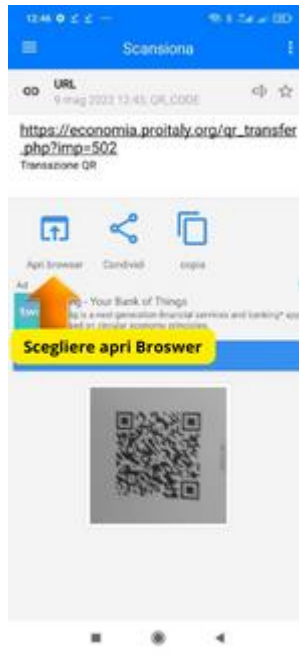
12:46

Scansiona

URL
9 mag 2022 12:45, QR_CODE

https://economia.proitaly.org/qr_transfer.php?imp=502
Transazione QR

Apri browser
Condividi
copia

Ad
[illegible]g - Your Bank of Things
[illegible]g is a next generation financial services and banking* app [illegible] on circular economy principles.

Scegliere apri Broswer